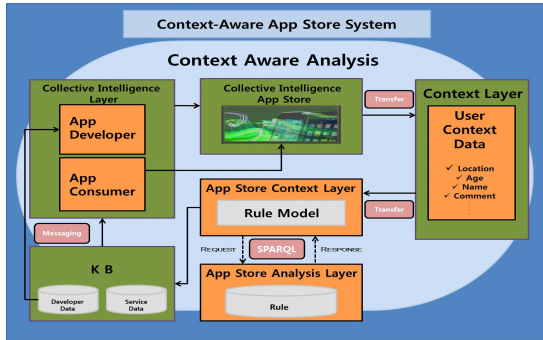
Context-Aware App Store System

Context Aware Analysis

Collective Intelligence Layer

App Developer

App Consumer

Collective Intelligence App Store

Transfer

Context Layer

User Context Data

✓ Location
✓ Age
✓ Name
✓ Comment
⋮

App Store Context Layer

Rule Model

Transfer

Messaging

K B

Developer Data

Service Data

REQUEST

SPARQL

RESPONSE

App Store Analysis Layer

Rule